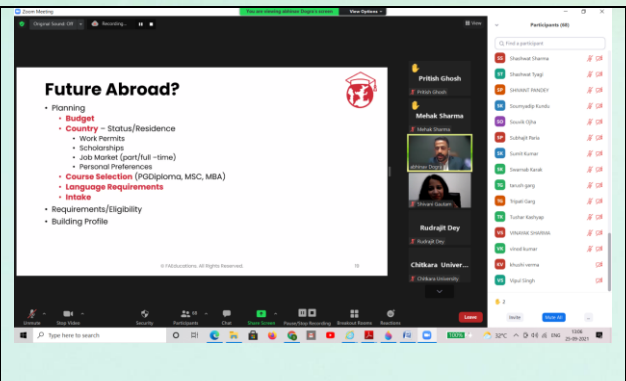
Zoom Meeting

Original Sound: Off

Recording...

You are viewing abhinav Dogra's screen

View Options

View

Future Abroad?

• Planning
• Budget
• Country – Status/Residence
• Work Permits
• Scholarships
• Job Market (part/full –time)
• Personal Preferences
• Course Selection (PGDiploma, MSC, MBA)
• Language Requirements
• Intake
• Requirements/Eligibility
• Building Profile

© FAEducations. All Rights Reserved.

15

Pritish Ghosh

Pritish Ghosh

Mehak Sharma

Mehak Sharma

abhinav Dogra

Shivani Gautam

Rudrajit Dey

Rudrajit Dey

Chitkara Univer...

Chitkara University

Participants (46)

Find a participant

Shashwat Sharma

Shashwat Tyagi

SHAANT PANDEY

Soumyadip Kundu

Souvik Ojha

Subhajit Paria

Sumit Kumar

Swarnab Karak

tanush garg

Tripati Garg

Tushar Kashyap

VINAYAK SHARMA

vinod kumar

khushi verma

Vipul Singh

2

Invite

Mute All

...

Unmute

Stop Video

Security

Participants 46

Chat

Share Screen

Pause/Stop Recording

Breakout Rooms

Reactions

Leave

Type here to search

32°C

ENG

13:08

25-09-2021